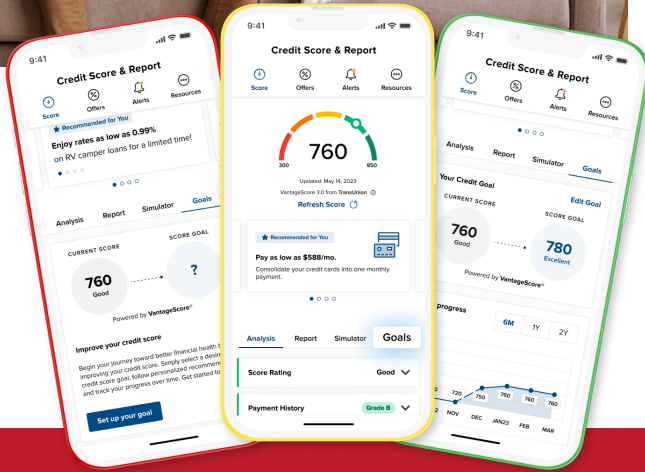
9:41

Credit Score & Report

Score Offers Alerts Resources

★ Recommended for You

Enjoy rates as low as 0.99% on RV camper loans for a limited time!

Analysis Report Simulator Goals

CURRENT SCORE

SCORE GOAL

760
Good

?

Powered by VantageScore®

Improve your credit score

Begin your journey toward better financial health by improving your credit score. Simply select a desi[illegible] credit score goal, follow personalized recommen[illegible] and track your progress over time. Get started to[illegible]

Set up your goal

9:41

Credit Score & Report

Score Offers Alerts Resources

300 760 850

Updated: May 14, 2023

VantageScore 3.0 from TransUnion

Refresh Score

★ Recommended for You

Pay as low as $588/mo.

Consolidate your credit cards into one monthly payment.

Analysis Report Simulator Goals

Score Rating Good

Payment History Grade B

9:41

Credit Score & Report

Score Offers Alerts Resources

Analysis Report Simulator Goals

Your Credit Goal Edit Goal

CURRENT SCORE

SCORE GOAL

760
Good

780
Excellent

Powered by VantageScore®

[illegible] progress

6M 1Y 2Y

720 750 760 760 760

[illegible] NOV DEC JAN23 FEB MAR